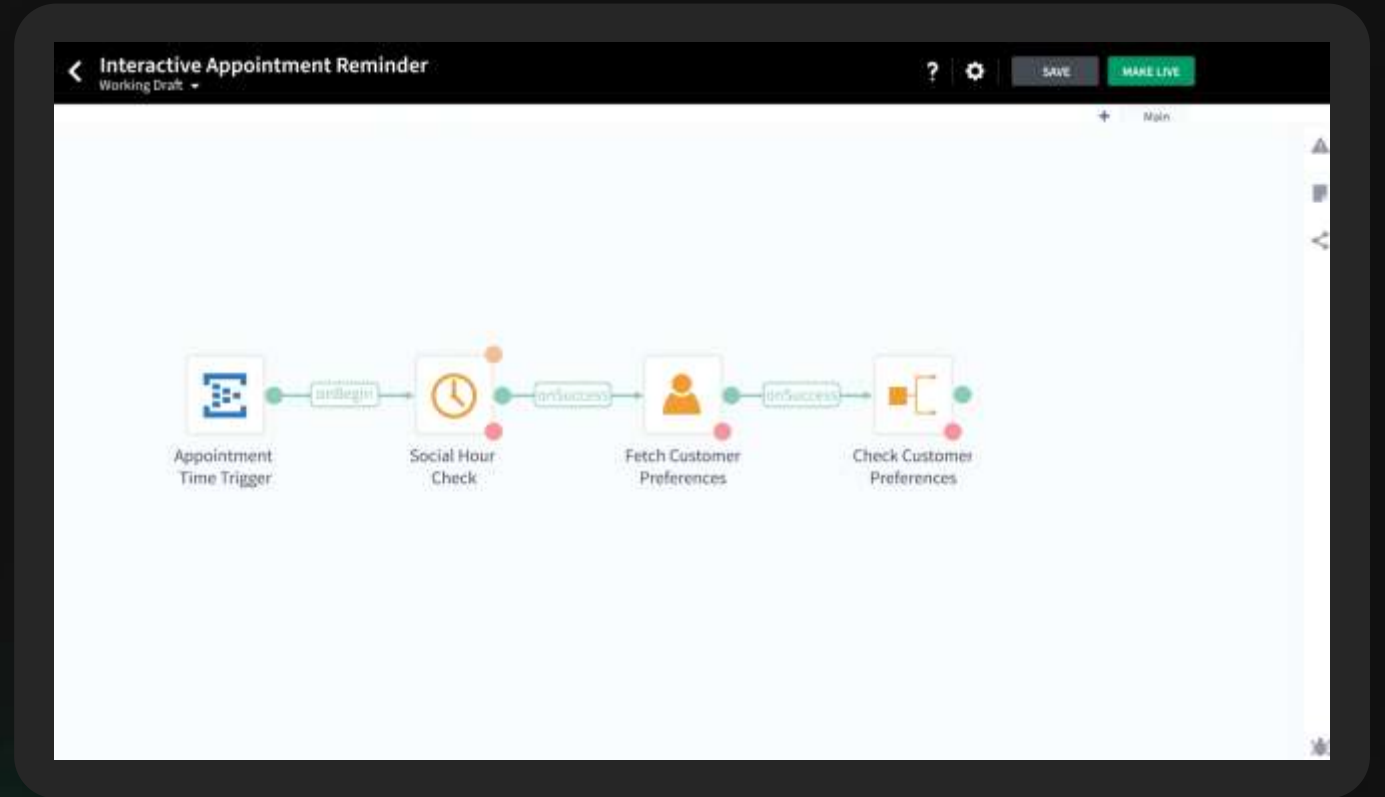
Interactive Appointment Reminder
Working Draft

?

SAVE

MAKE LIVE

+ Main

Appointment Time Trigger

onBegin

Social Hour Check

onSuccess

Fetch Customer Preferences

onSuccess

Check Customer Preferences